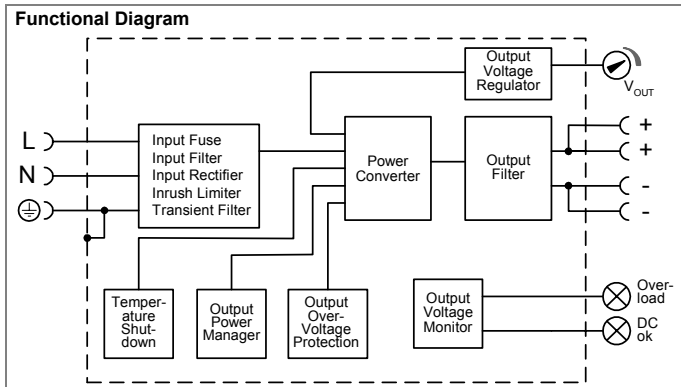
Functional Diagram

Output Voltage Regulator

$V_{OUT}$

L

N

Input Fuse
Input Filter
Input Rectifier
Inrush Limiter
Transient Filter

Power Converter

Output Filter

+

+

-

-

Temperature Shutdown

Output Power Manager

Output Over-Voltage Protection

Output Voltage Monitor

Overload

DC ok